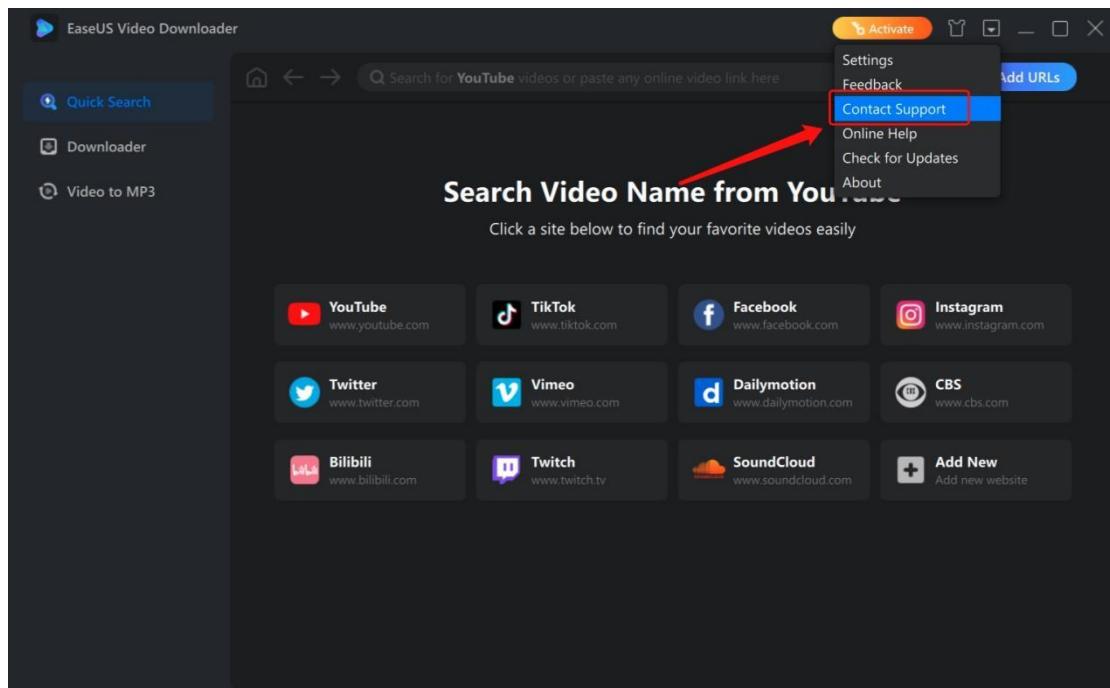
EaseUS Video Downloader

Activate

Settings
Feedback
Contact Support
Online Help
Check for Updates
About

Quick Search
Downloader
Video to MP3

Search for YouTube videos or paste any online video link here

Add URLs

Search Video Name from You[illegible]

Click a site below to find your favorite videos easily

YouTube
www.youtube.com

TikTok
www.tiktok.com

Facebook
www.facebook.com

Instagram
www.instagram.com

Twitter
www.twitter.com

Vimeo
www.vimeo.com

Dailymotion
www.dailymotion.com

CBS
www.cbs.com

Bilibili
www.bilibili.com

Twitch
www.twitch.tv

SoundCloud
www.soundcloud.com

Add New
Add new website